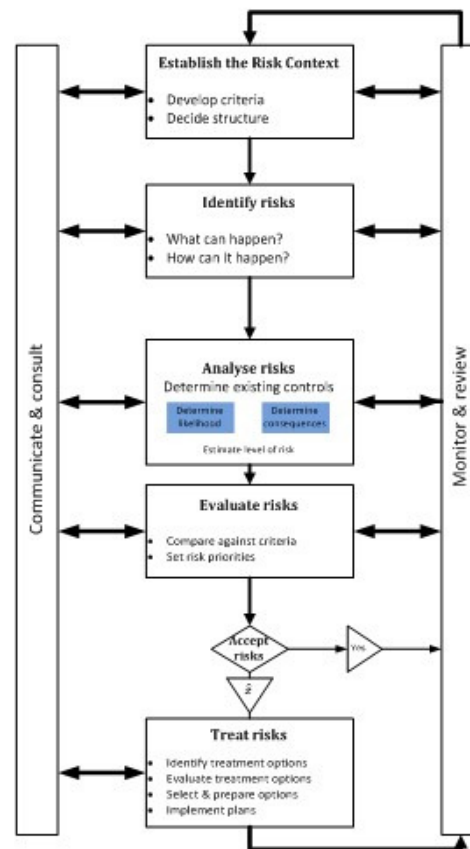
Communicate & consult

Establish the Risk Context
- Develop criteria
- Decide structure

Identify risks
- What can happen?
- How can it happen?

Analyse risks
Determine existing controls
Determine likelihood
Determine consequences
Estimate level of risk

Evaluate risks
- Compare against criteria
- Set risk priorities

Accept risks
Yes
No

Treat risks
- Identify treatment options
- Evaluate treatment options
- Select & prepare options
- Implement plans

Monitor & review